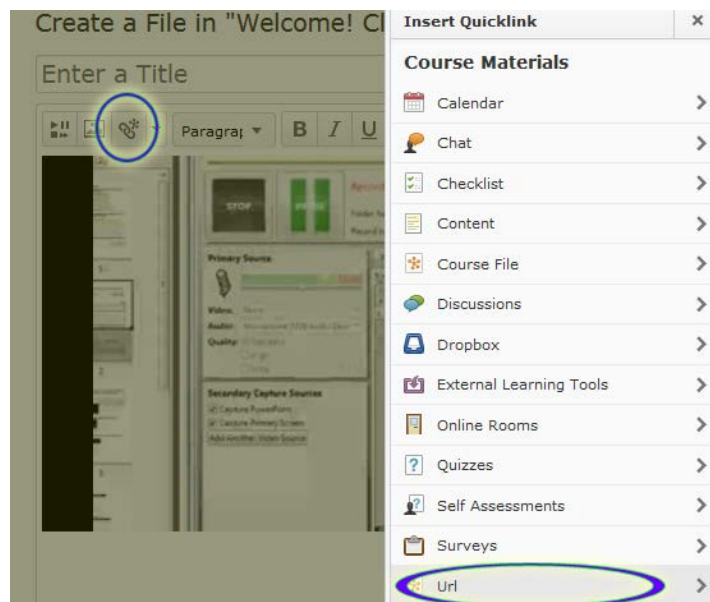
Create a File in "Welcome! Cl

Enter a Title

Paragra

B I U

STOP

Primary Source

Video:

Audio:

Quality:

Secondary Capture Sources

Capture PowerPoint

Capture Primary Screen

Add Another Video Source

Insert Quicklink ×

Course Materials

Calendar >

Chat >

Checklist >

Content >

Course File >

Discussions >

Dropbox >

External Learning Tools >

Online Rooms >

Quizzes >

Self Assessments >

Surveys >

Url >